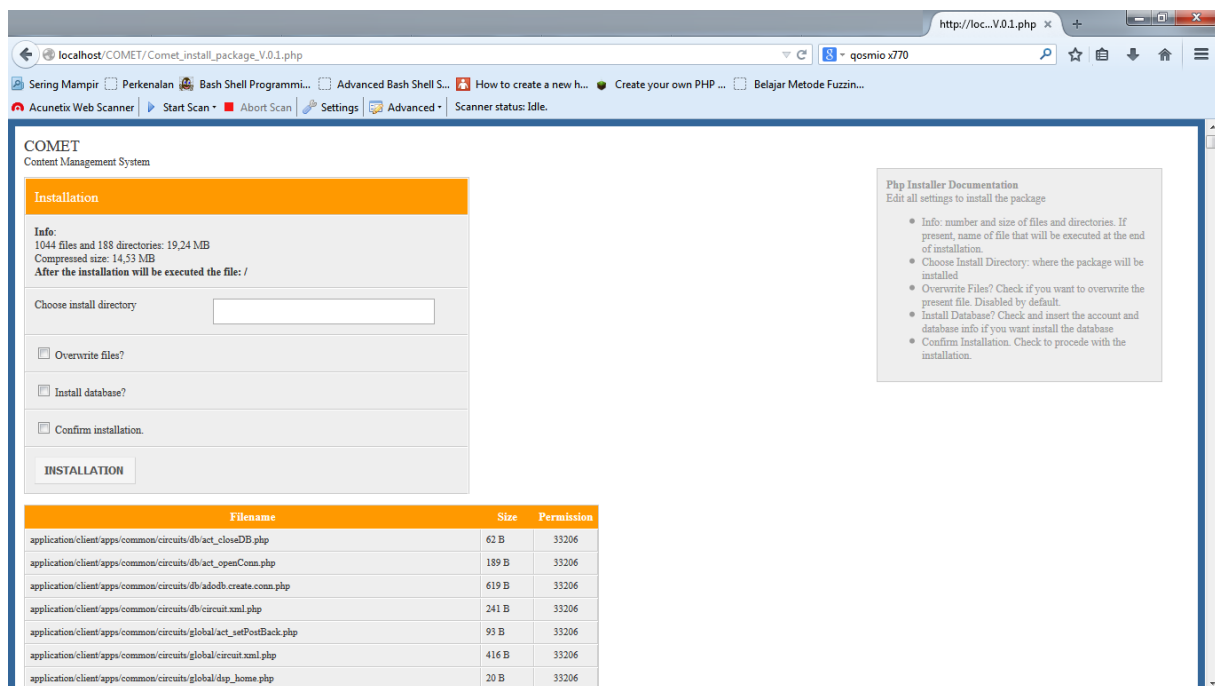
http://loc...V.0.1.php ×

localhost/COMET/Comet_install_package_V.0.1.php

qosmio x770

Sering Mampir  Perkenalan  Bash Shell Programmi...  Advanced Bash Shell S...  How to create a new h...  Create your own PHP ...  Belajar Metode Fuzzin...

Acunetix Web Scanner  Start Scan  Abort Scan  Settings  Advanced  Scanner status: Idle.

COMET
Content Management System

Installation

Info:
1044 files and 188 directories: 19,24 MB
Compressed size: 14,53 MB
After the installation will be executed the file: /

Choose install directory

Overwrite files?

Install database?

Confirm installation.

INSTALLATION

Php Installer Documentation
Edit all settings to install the package

- Info: number and size of files and directories. If present, name of file that will be executed at the end of installation.
- Choose Install Directory: where the package will be installed
- Overwrite Files? Check if you want to overwrite the present file. Disabled by default.
- Install Database? Check and insert the account and database info if you want install the database
- Confirm Installation. Check to procede with the installation.

| Filename | Size | Permission |
|---|---|---|
| application/client/apps/common/circuits/db/act_closeDB.php | 62 B | 33206 |
| application/client/apps/common/circuits/db/act_openConn.php | 189 B | 33206 |
| application/client/apps/common/circuits/db/adodb.create.conn.php | 619 B | 33206 |
| application/client/apps/common/circuits/db/circuit.xml.php | 241 B | 33206 |
| application/client/apps/common/circuits/global/act_setPostBack.php | 93 B | 33206 |
| application/client/apps/common/circuits/global/circuit.xml.php | 416 B | 33206 |
| application/client/apps/common/circuits/global/dsp_home.php | 20 B | 33206 |